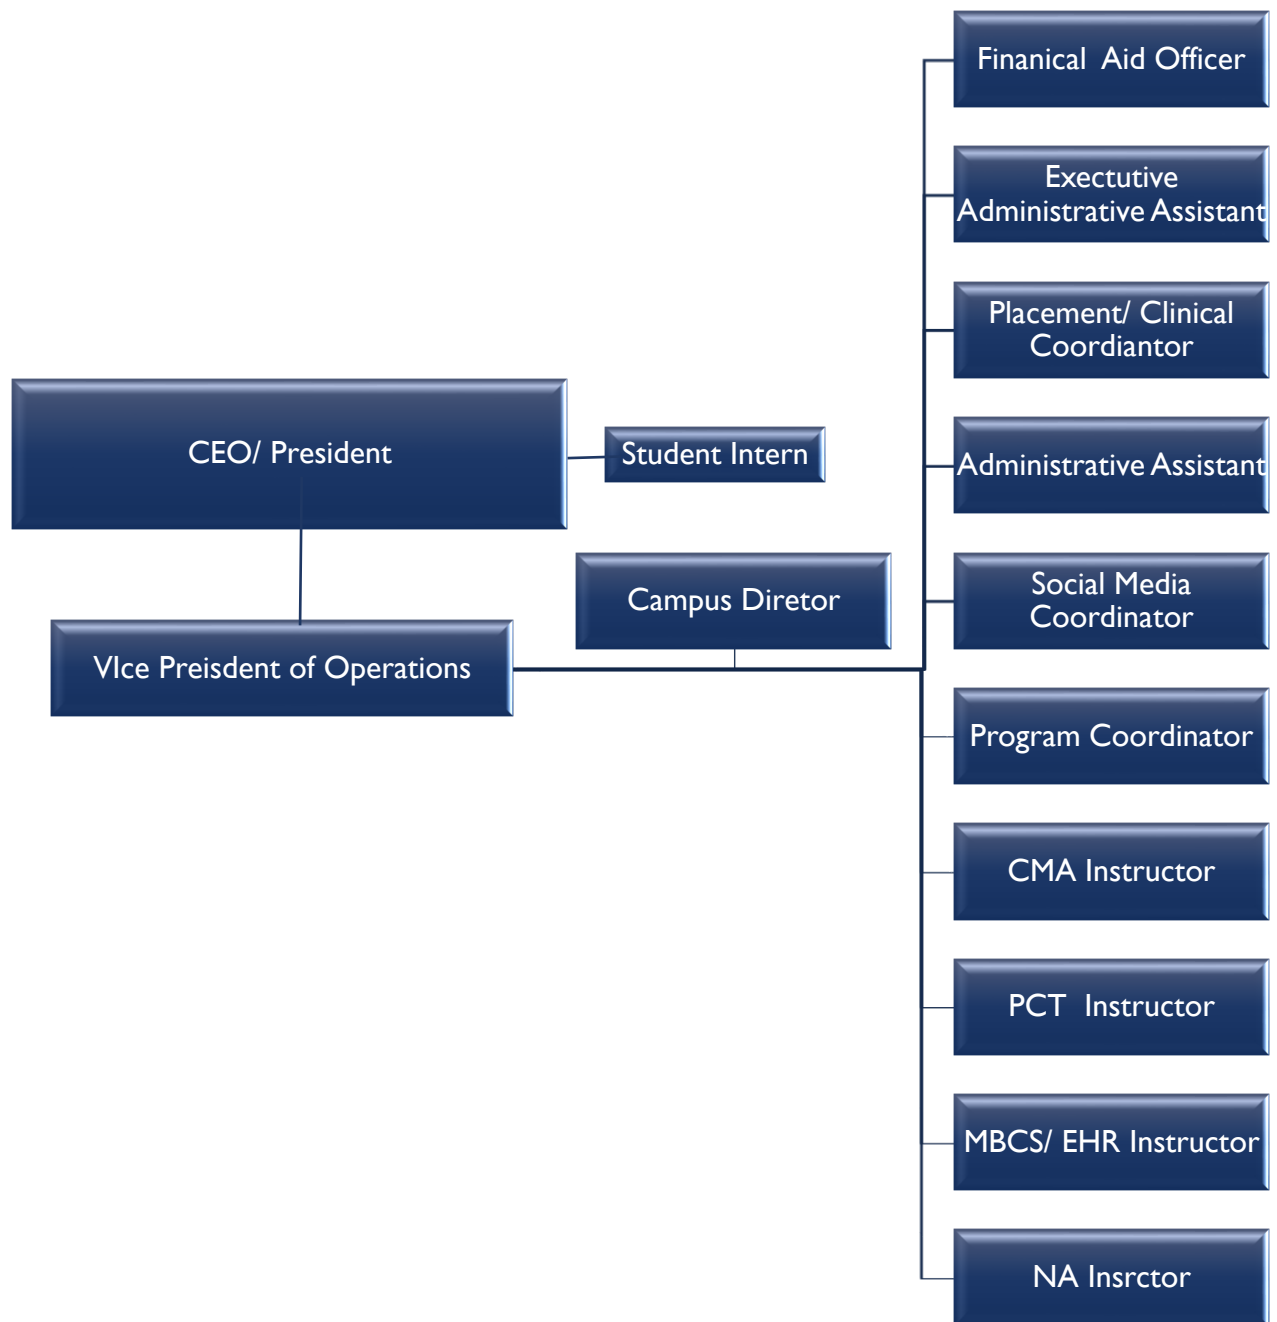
CEO/ President

Student Intern

VIce Preisdent of Operations

Campus Diretor

Finanical Aid Officer

Exectutive Administrative Assistant

Placement/ Clinical Coordiantor

Administrative Assistant

Social Media Coordinator

Program Coordinator

CMA Instructor

PCT Instructor

MBCS/ EHR Instructor

NA Insrctor